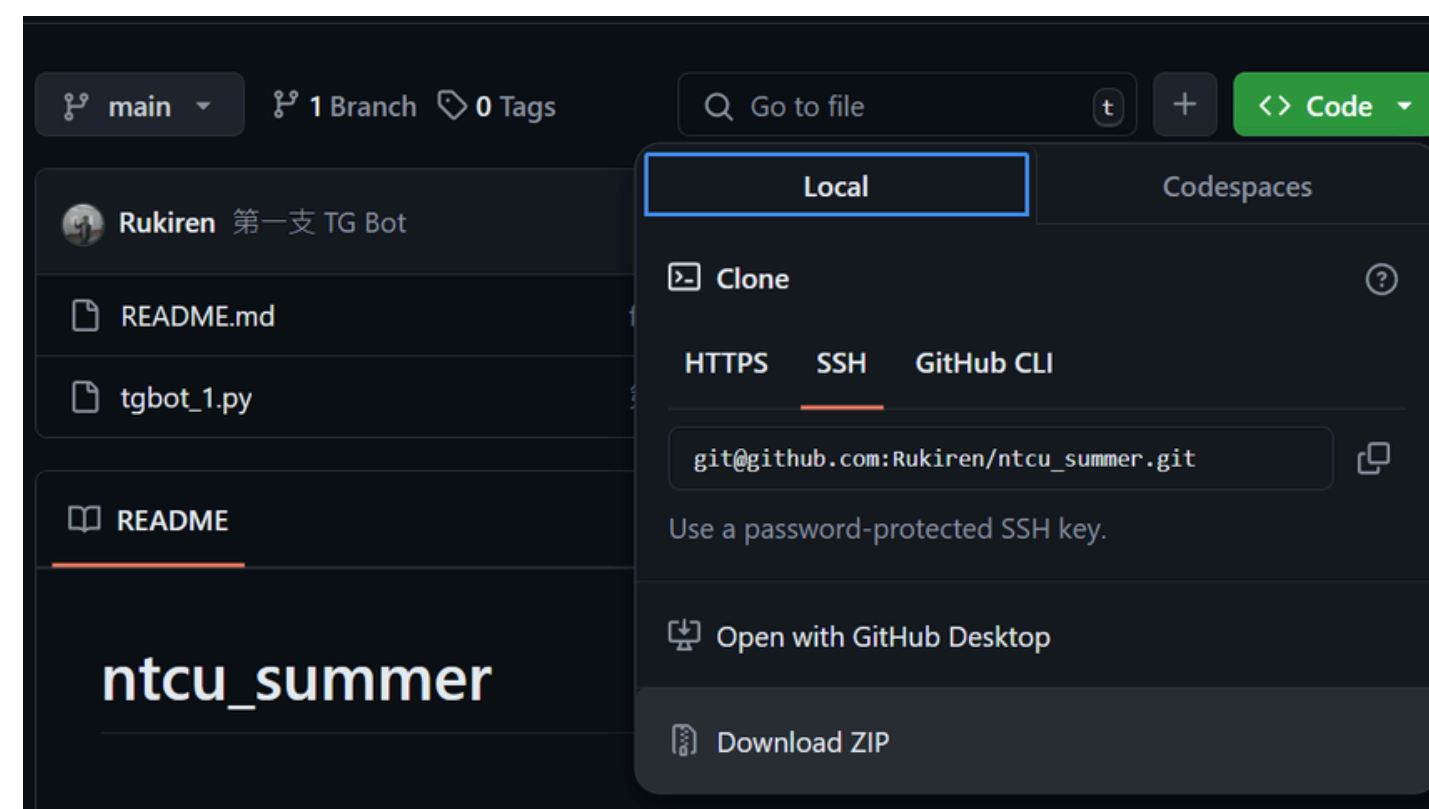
main 1 Branch 0 Tags

Go to file t

+

Code

Local

Codespaces

Rukiren 第一支 TG Bot

README.md

tgbot_1.py

Clone

HTTPS SSH GitHub CLI

git@github.com:Rukiren/ntcu_summer.git

Use a password-protected SSH key.

README

Open with GitHub Desktop

ntcu_summer

Download ZIP